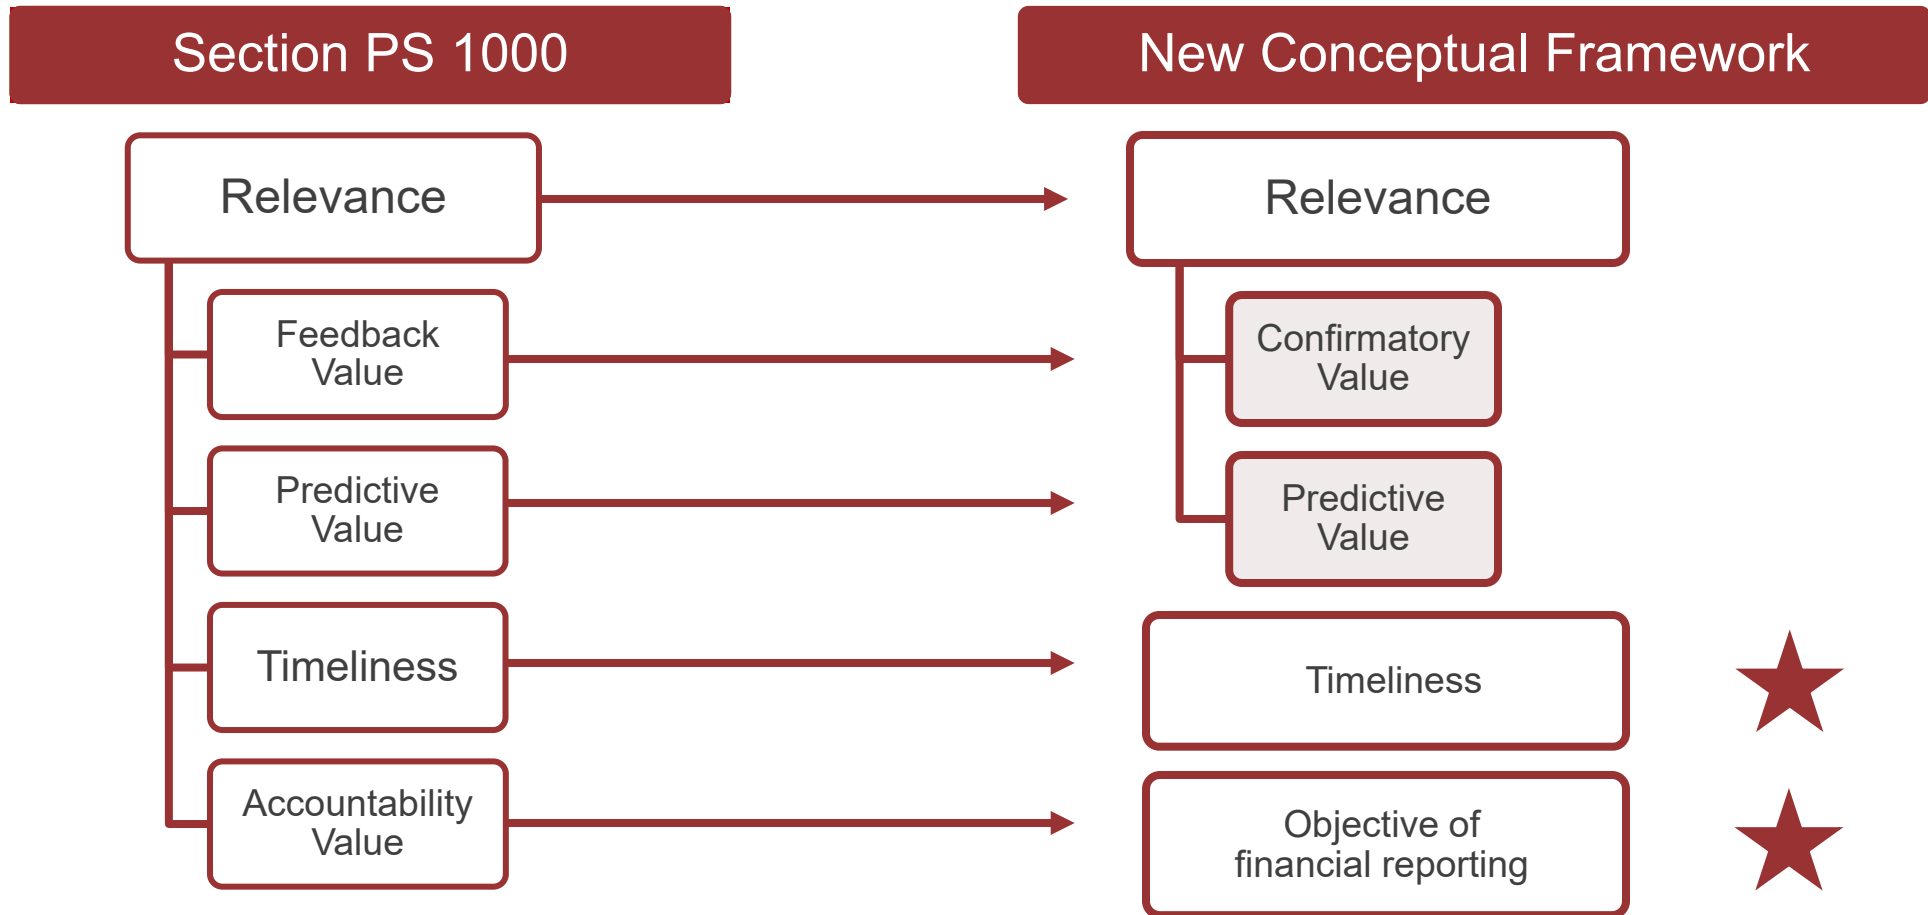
Section PS 1000

Relevance

Feedback Value

Predictive Value

Timeliness

Accountability Value

New Conceptual Framework

Relevance

Confirmatory Value

Predictive Value

Timeliness

Objective of financial reporting